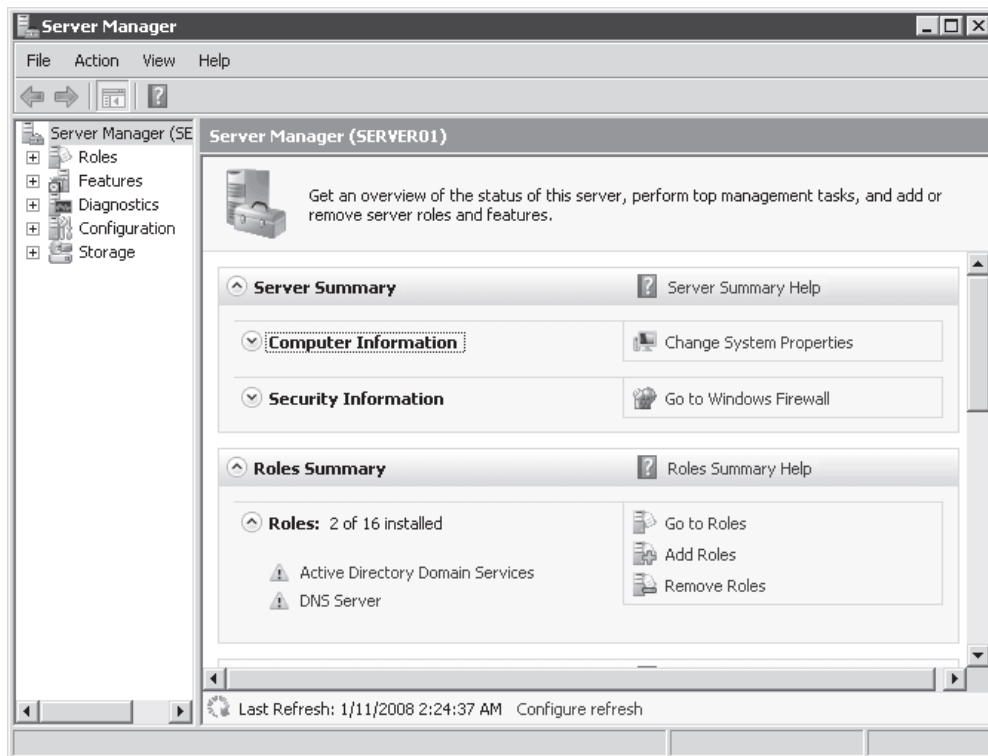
Server Manager

File Action View Help

Server Manager (SE
Roles
Features
Diagnostics
Configuration
Storage

Server Manager (SERVER01)

Get an overview of the status of this server, perform top management tasks, and add or remove server roles and features.

Server Summary

Server Summary Help

Computer Information

Change System Properties

Security Information

Go to Windows Firewall

Roles Summary

Roles Summary Help

Roles: 2 of 16 installed

Go to Roles
Add Roles
Remove Roles

Active Directory Domain Services
DNS Server

Last Refresh: 1/11/2008 2:24:37 AM Configure refresh